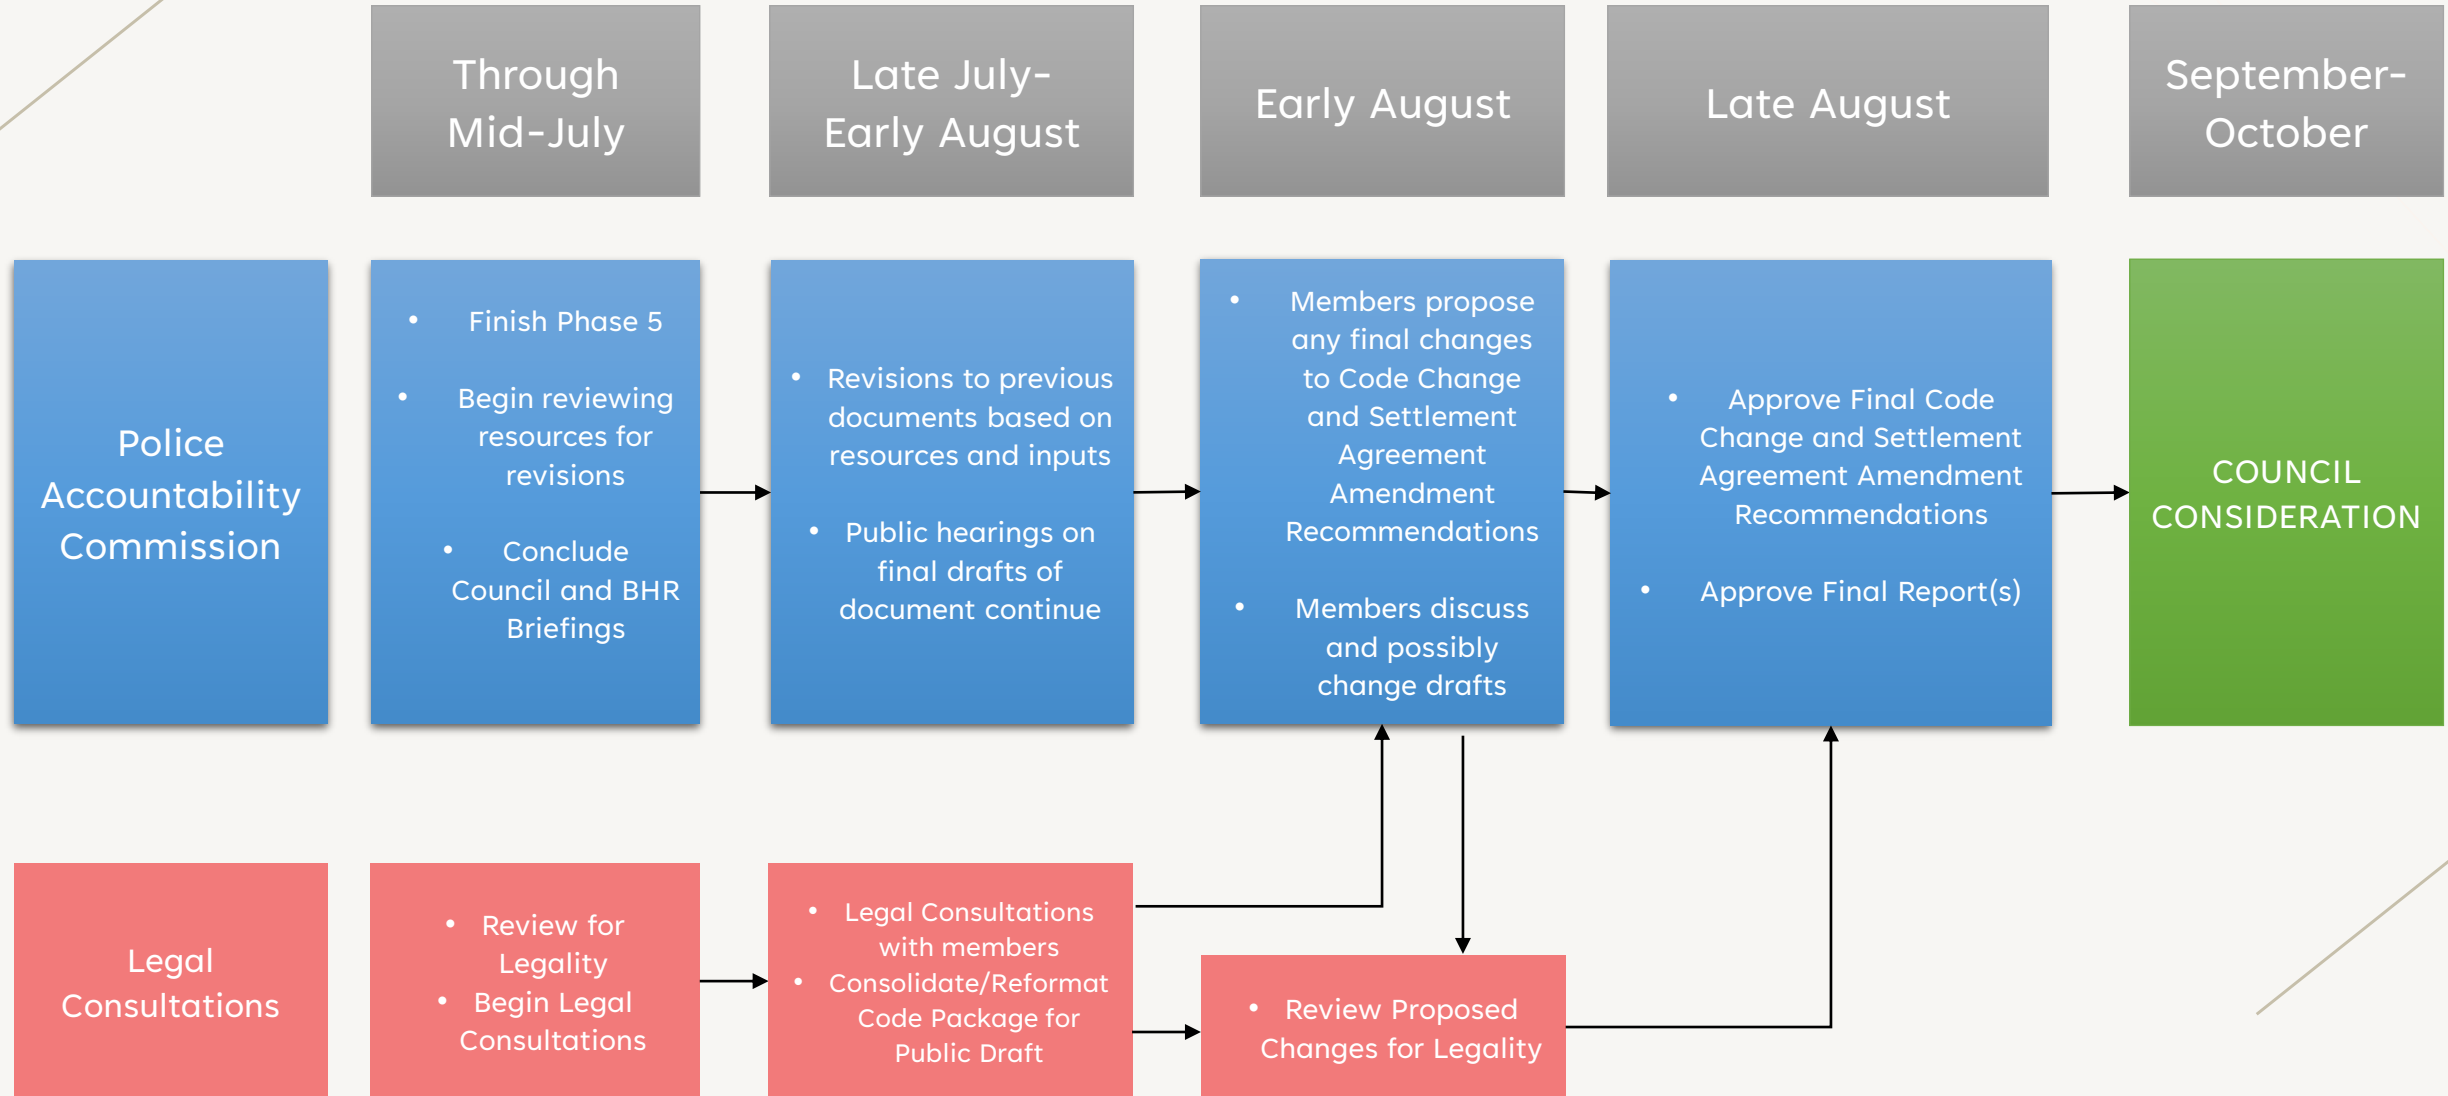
Through Mid-July

Late July-Early August

Early August

Late August

September-October

Police Accountability Commission

• Finish Phase 5
• Begin reviewing resources for revisions
• Conclude Council and BHR Briefings

• Revisions to previous documents based on resources and inputs
• Public hearings on final drafts of document continue

• Members propose any final changes to Code Change and Settlement Agreement Amendment Recommendations
• Members discuss and possibly change drafts

• Approve Final Code Change and Settlement Agreement Amendment Recommendations
• Approve Final Report(s)

COUNCIL CONSIDERATION

Legal Consultations

• Review for Legality
• Begin Legal Consultations

• Legal Consultations with members
• Consolidate/Reformat Code Package for Public Draft

• Review Proposed Changes for Legality